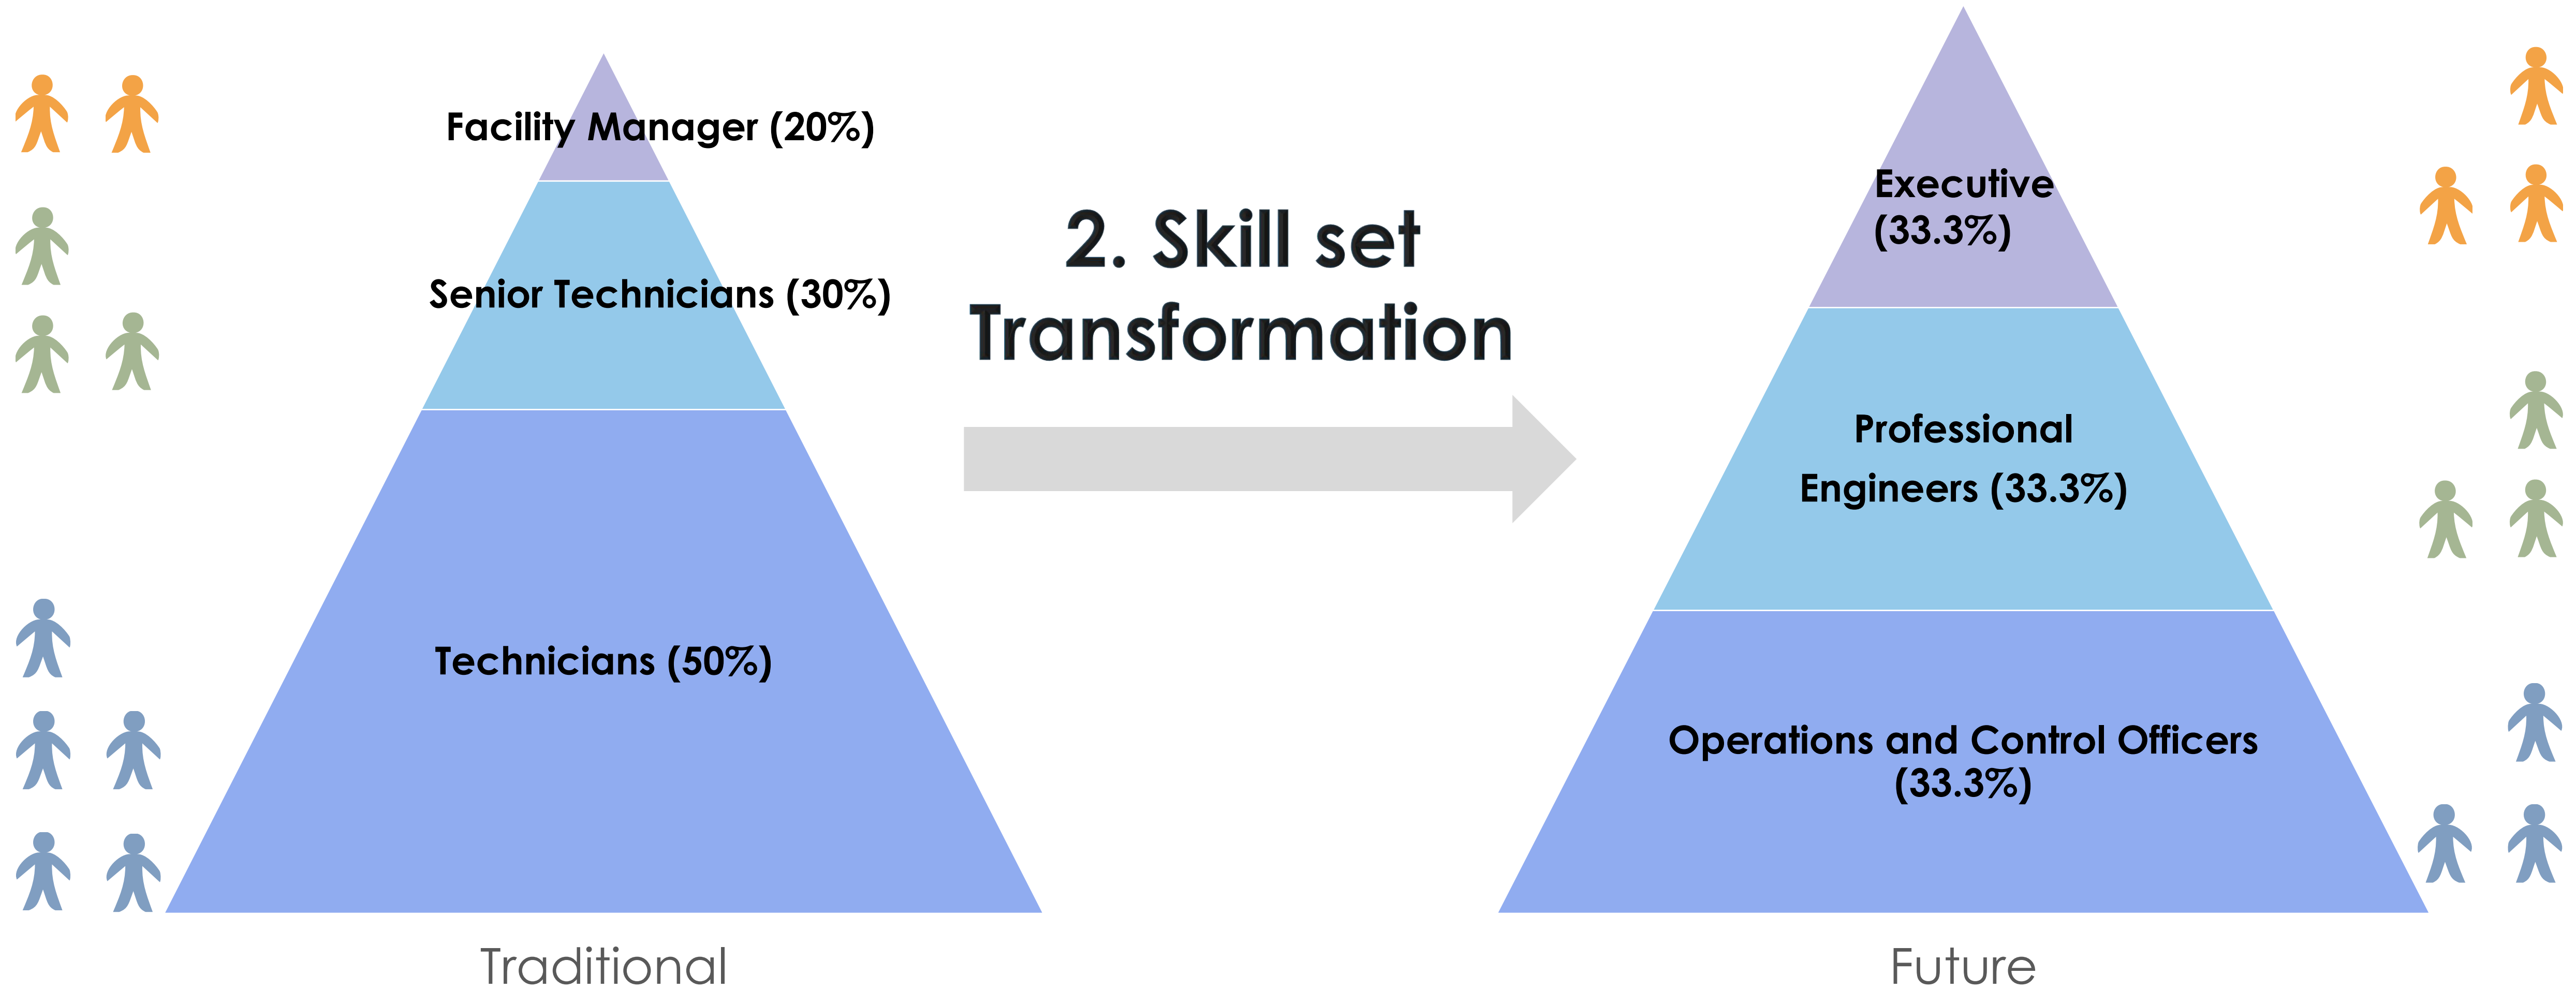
Facility Manager (20%)

Senior Technicians (30%)

Technicians (50%)

Traditional

2. Skill set Transformation

Executive (33.3%)

Professional Engineers (33.3%)

Operations and Control Officers (33.3%)

Future